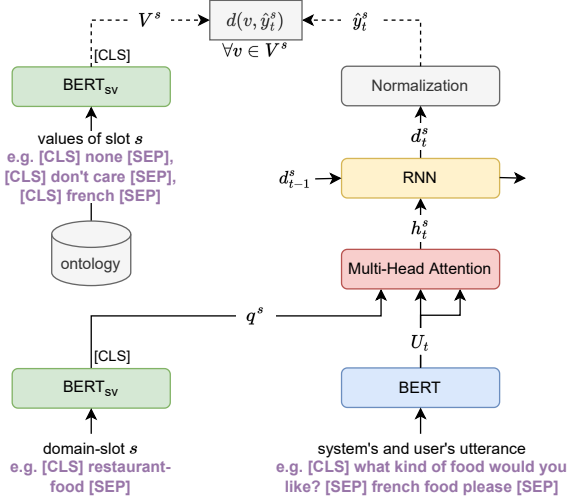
$V^s$

$d(v, \hat{y}_t^s)$
$\forall v \in V^s$

$\hat{y}_t^s$

[CLS]

BERT$_{sv}$

Normalization

values of slot $s$
e.g. [CLS] none [SEP], [CLS] don't care [SEP], [CLS] french [SEP]

$d_t^s$

$d_{t-1}^s$

RNN

ontology

$h_t^s$

Multi-Head Attention

$q^s$

$U_t$

[CLS]

BERT$_{sv}$

BERT

domain-slot $s$
e.g. [CLS] restaurant-food [SEP]

system's and user's utterance
e.g. [CLS] what kind of food would you like? [SEP] french food please [SEP]